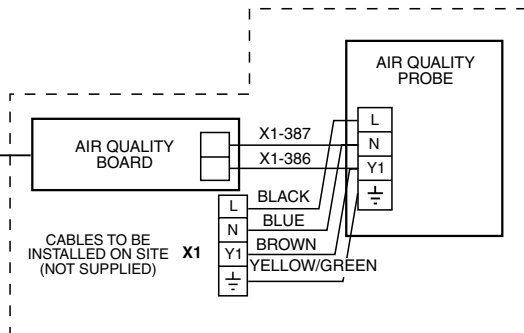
AIR QUALITY PROBE

AIR QUALITY BOARD

X1-387
X1-386

L
N
Y1
$\frac{\underline{\perp}}{}$

BLACK
BLUE
BROWN
YELLOW/GREEN

L
N
Y1
$\frac{\underline{\perp}}{}$

CABLES TO BE INSTALLED ON SITE (NOT SUPPLIED)

X1